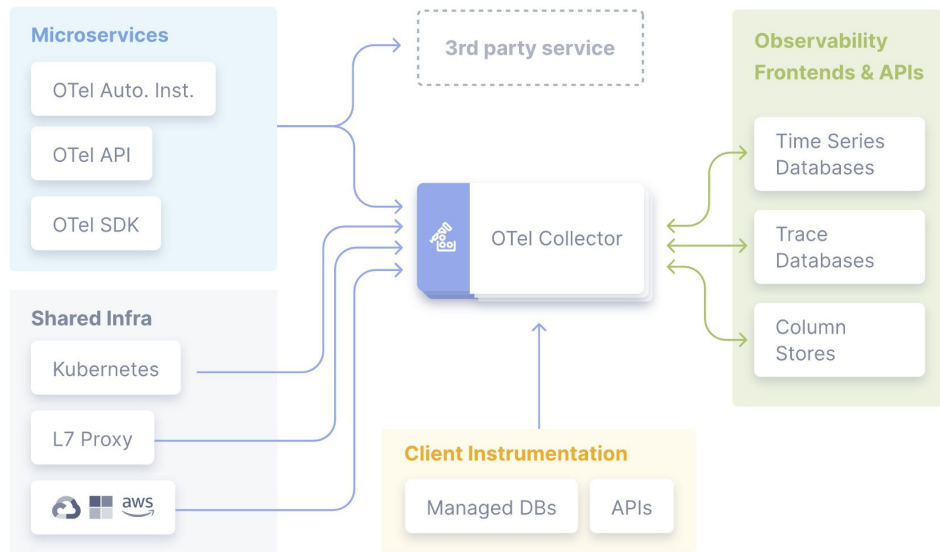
Microservices

OTel Auto. Inst.

OTel API

OTel SDK

3rd party service

OTel Collector

Observability Frontends & APIs

Time Series Databases

Trace Databases

Column Stores

Shared Infra

Kubernetes

L7 Proxy

aws

Client Instrumentation

Managed DBs

APIs